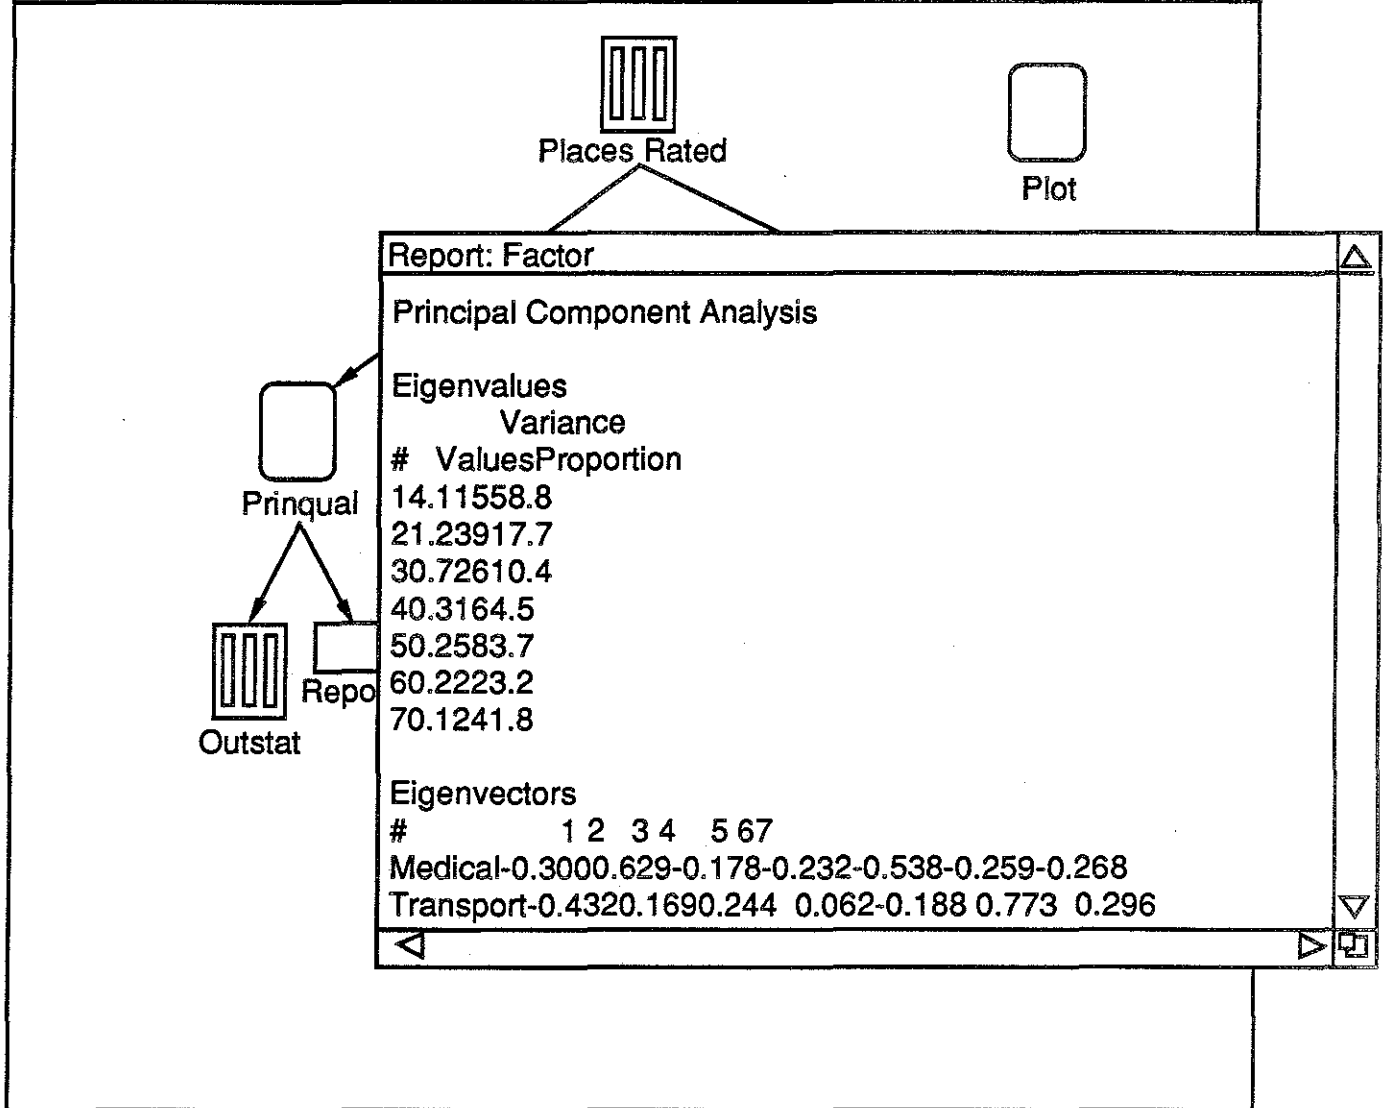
Places Rated

Plot

Prinqual

Outstat

Repo

Report: Factor

Principal Component Analysis

Eigenvalues
Variance
# ValuesProportion
14.11558.8
21.23917.7
30.72610.4
40.3164.5
50.2583.7
60.2223.2
70.1241.8

Eigenvectors
# 1 2 3 4 5 6 7
Medical-0.3000.629-0.178-0.232-0.538-0.259-0.268
Transport-0.4320.1690.244 0.062-0.188 0.773 0.296